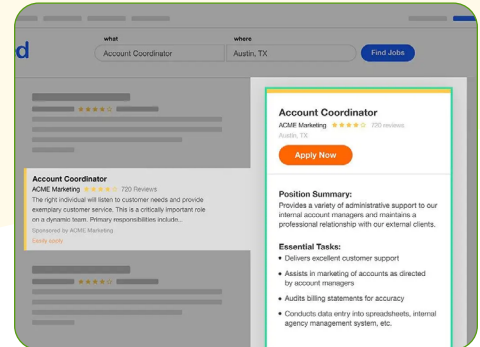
d

what
Account Coordinator

where
Austin, TX

Find Jobs

Account Coordinator
ACME Marketing ★★★★☆ 720 Reviews
The right individual will listen to customer needs and provide exemplary customer service. This is a critically important role on a dynamic team. Primary responsibilities include...
Sponsored by ACME Marketing
Easily apply

Account Coordinator
ACME Marketing ★★★★☆ 720 reviews
Austin, TX

Apply Now

Position Summary:
Provides a variety of administrative support to our internal account managers and maintains a professional relationship with our external clients.

Essential Tasks:
• Delivers excellent customer support
• Assists in marketing of accounts as directed by account managers
• Audits billing statements for accuracy
• Conducts data entry into spreadsheets, internal agency management system, etc.